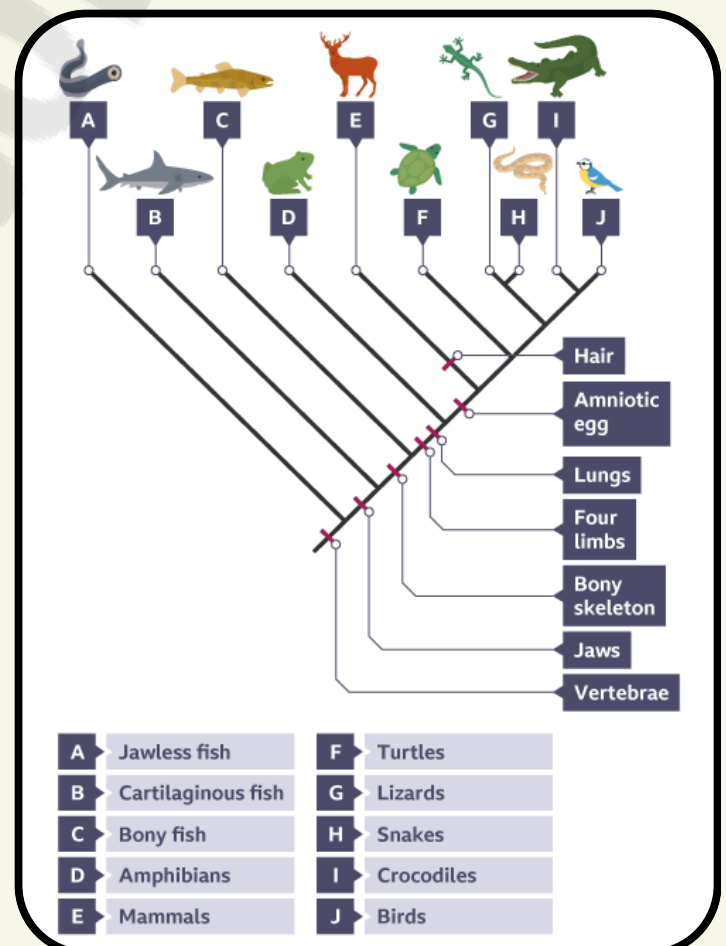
A
C
E
G
I
B
D
F
H
J

Hair
Amniotic egg
Lungs
Four limbs
Bony skeleton
Jaws
Vertebrae

A Jawless fish
B Cartilaginous fish
C Bony fish
D Amphibians
E Mammals

F Turtles
G Lizards
H Snakes
I Crocodiles
J Birds